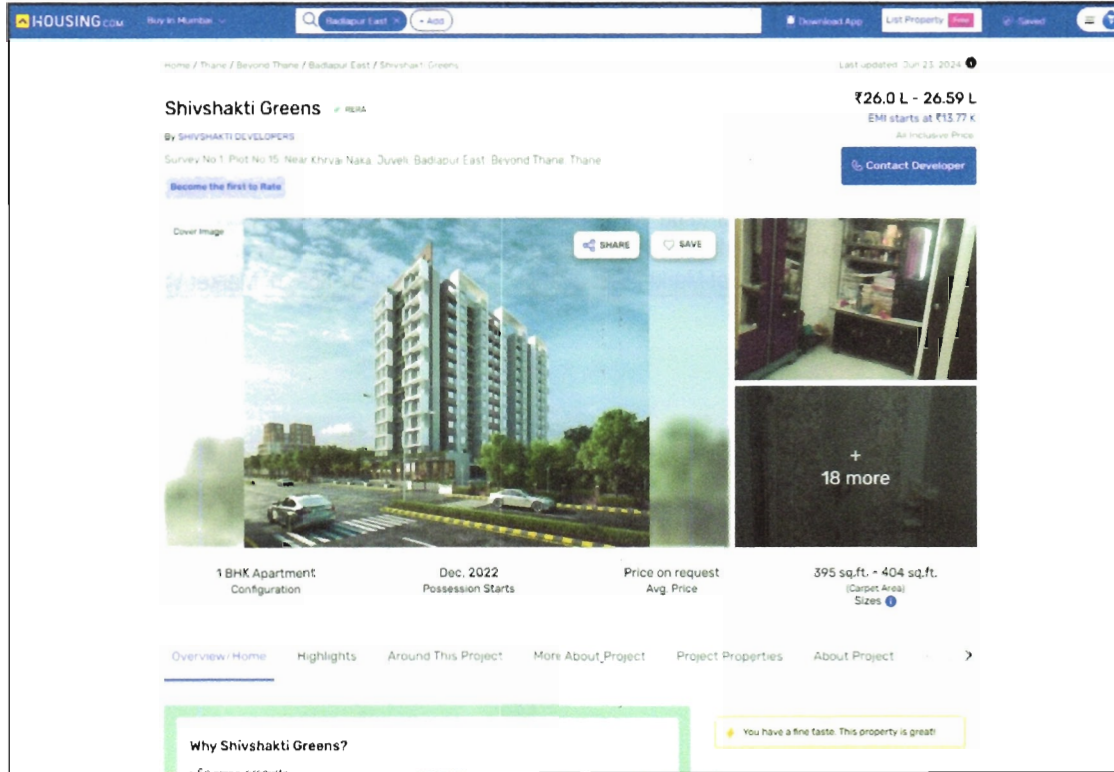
HOUSING.com Buy in Mumbai Badlapur East + Add Download App List Property Free Saved

Home / Thane / Beyond Thane / Badlapur East / Shivshakti Greens

Last updated: Jun 23, 2024

Shivshakti Greens RERA

By SHIVSHAKTI DEVELOPERS

Survey No.1, Plot No.15, Near Khrvai Naka, Juveli, Badlapur East, Beyond Thane, Thane

Become the first to Rate

₹26.0 L - 26.59 L

EMI starts at ₹13.77 K

All Inclusive Price

Contact Developer

Cover Image

SHARE

SAVE

+ 18 more

1 BHK Apartment
Configuration

Dec, 2022
Possession Starts

Price on request
Avg. Price

395 sq.ft. - 404 sq.ft.
(Carpet Area)
Sizes

Overview/Home Highlights Around This Project More About Project Project Properties About Project

You have a fine taste. This property is great!

Why Shivshakti Greens?

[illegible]